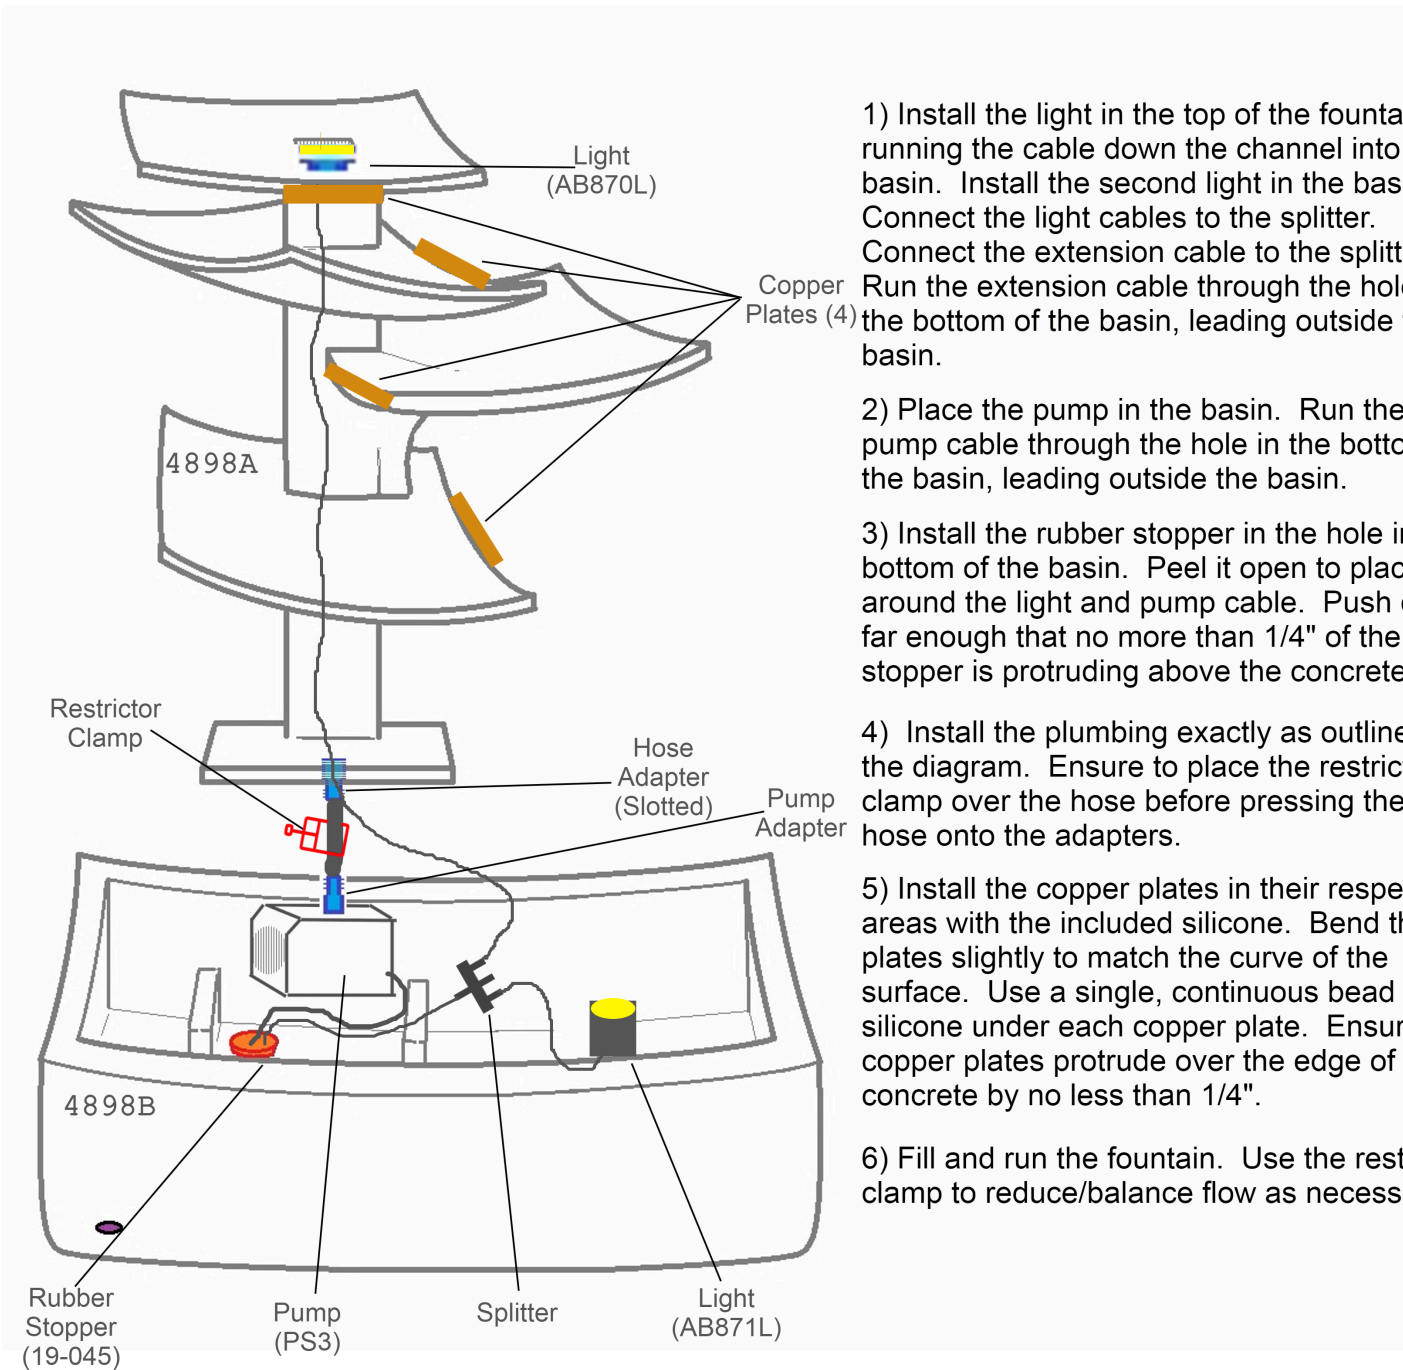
Light
(AB870L)

Copper
Plates (4)

4898A

Restrictor
Clamp

Hose
Adapter
(Slotted)

Pump
Adapter

4898B

Rubber
Stopper
(19-045)

Pump
(PS3)

Splitter

Light
(AB871L)

1) Install the light in the top of the founta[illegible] running the cable down the channel into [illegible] basin. Install the second light in the bas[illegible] Connect the light cables to the splitter. Connect the extension cable to the splitt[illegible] Run the extension cable through the hol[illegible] the bottom of the basin, leading outside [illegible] basin.

2) Place the pump in the basin. Run the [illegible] pump cable through the hole in the botto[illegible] the basin, leading outside the basin.

3) Install the rubber stopper in the hole i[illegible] bottom of the basin. Peel it open to plac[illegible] around the light and pump cable. Push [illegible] far enough that no more than 1/4" of the stopper is protruding above the concrete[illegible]

4) Install the plumbing exactly as outline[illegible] the diagram. Ensure to place the restric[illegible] clamp over the hose before pressing the hose onto the adapters.

5) Install the copper plates in their respe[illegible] areas with the included silicone. Bend th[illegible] plates slightly to match the curve of the surface. Use a single, continuous bead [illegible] silicone under each copper plate. Ensur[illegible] copper plates protrude over the edge of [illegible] concrete by no less than 1/4".

6) Fill and run the fountain. Use the rest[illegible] clamp to reduce/balance flow as necess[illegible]